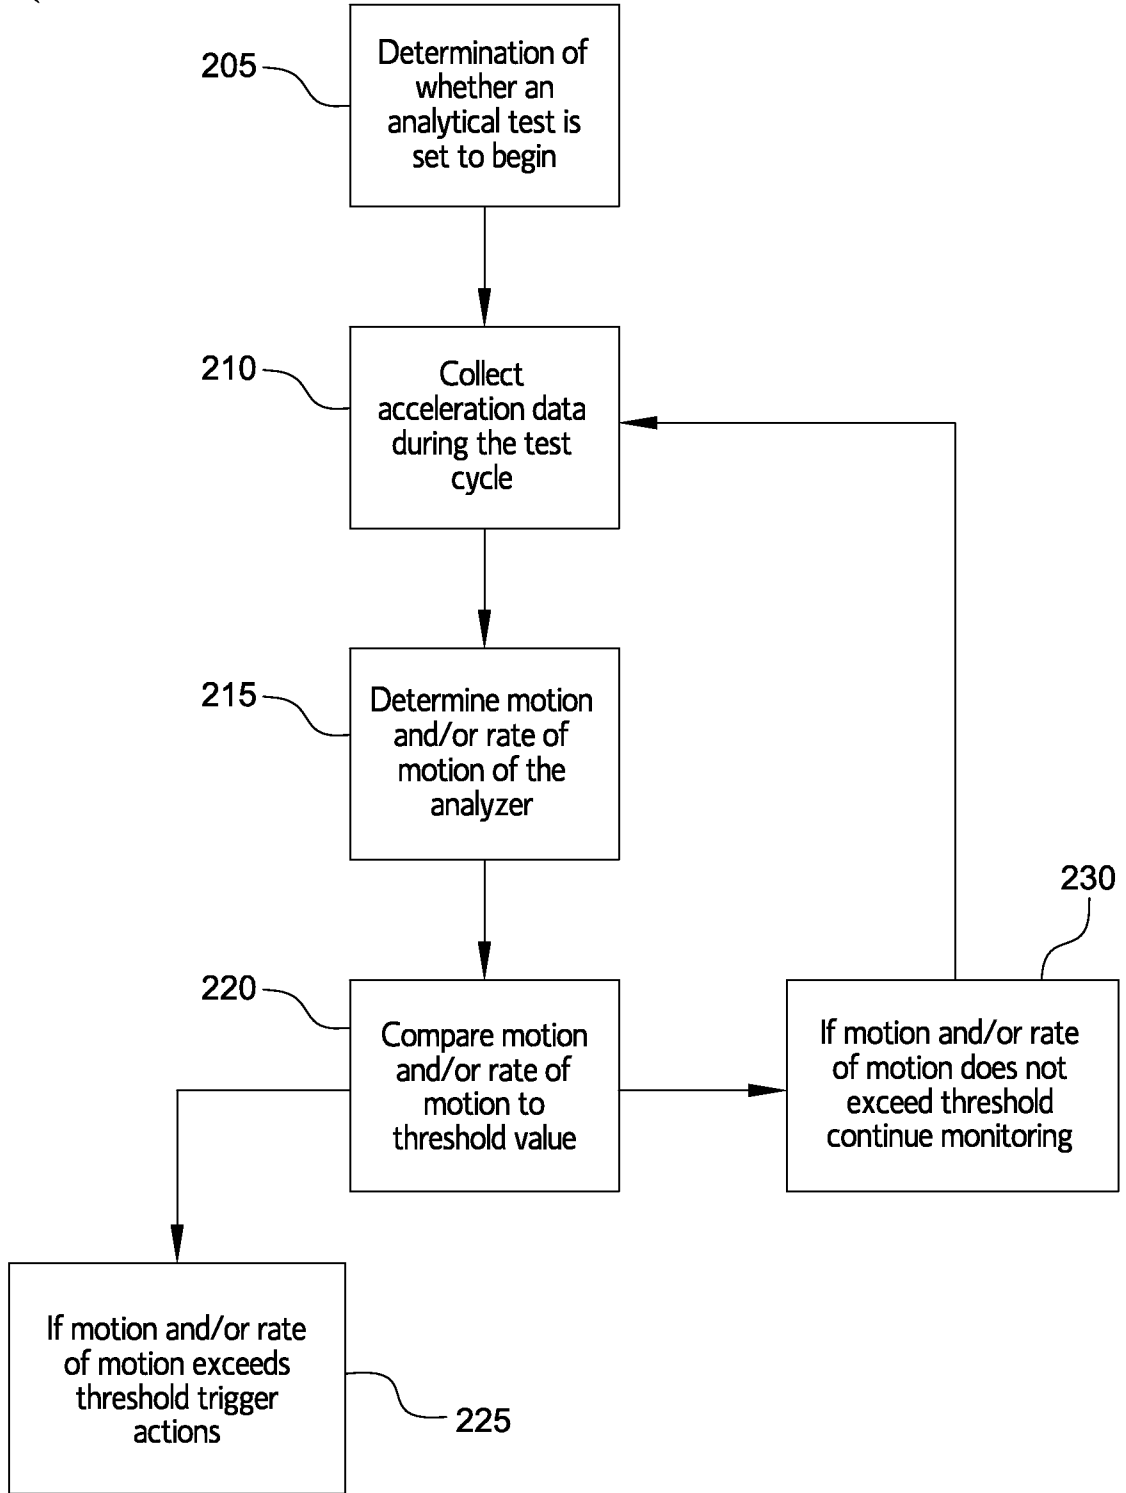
205
Determination of whether an analytical test is set to begin

210
Collect acceleration data during the test cycle

215
Determine motion and/or rate of motion of the analyzer

230

220
Compare motion and/or rate of motion to threshold value

If motion and/or rate of motion does not exceed threshold continue monitoring

If motion and/or rate of motion exceeds threshold trigger actions

225